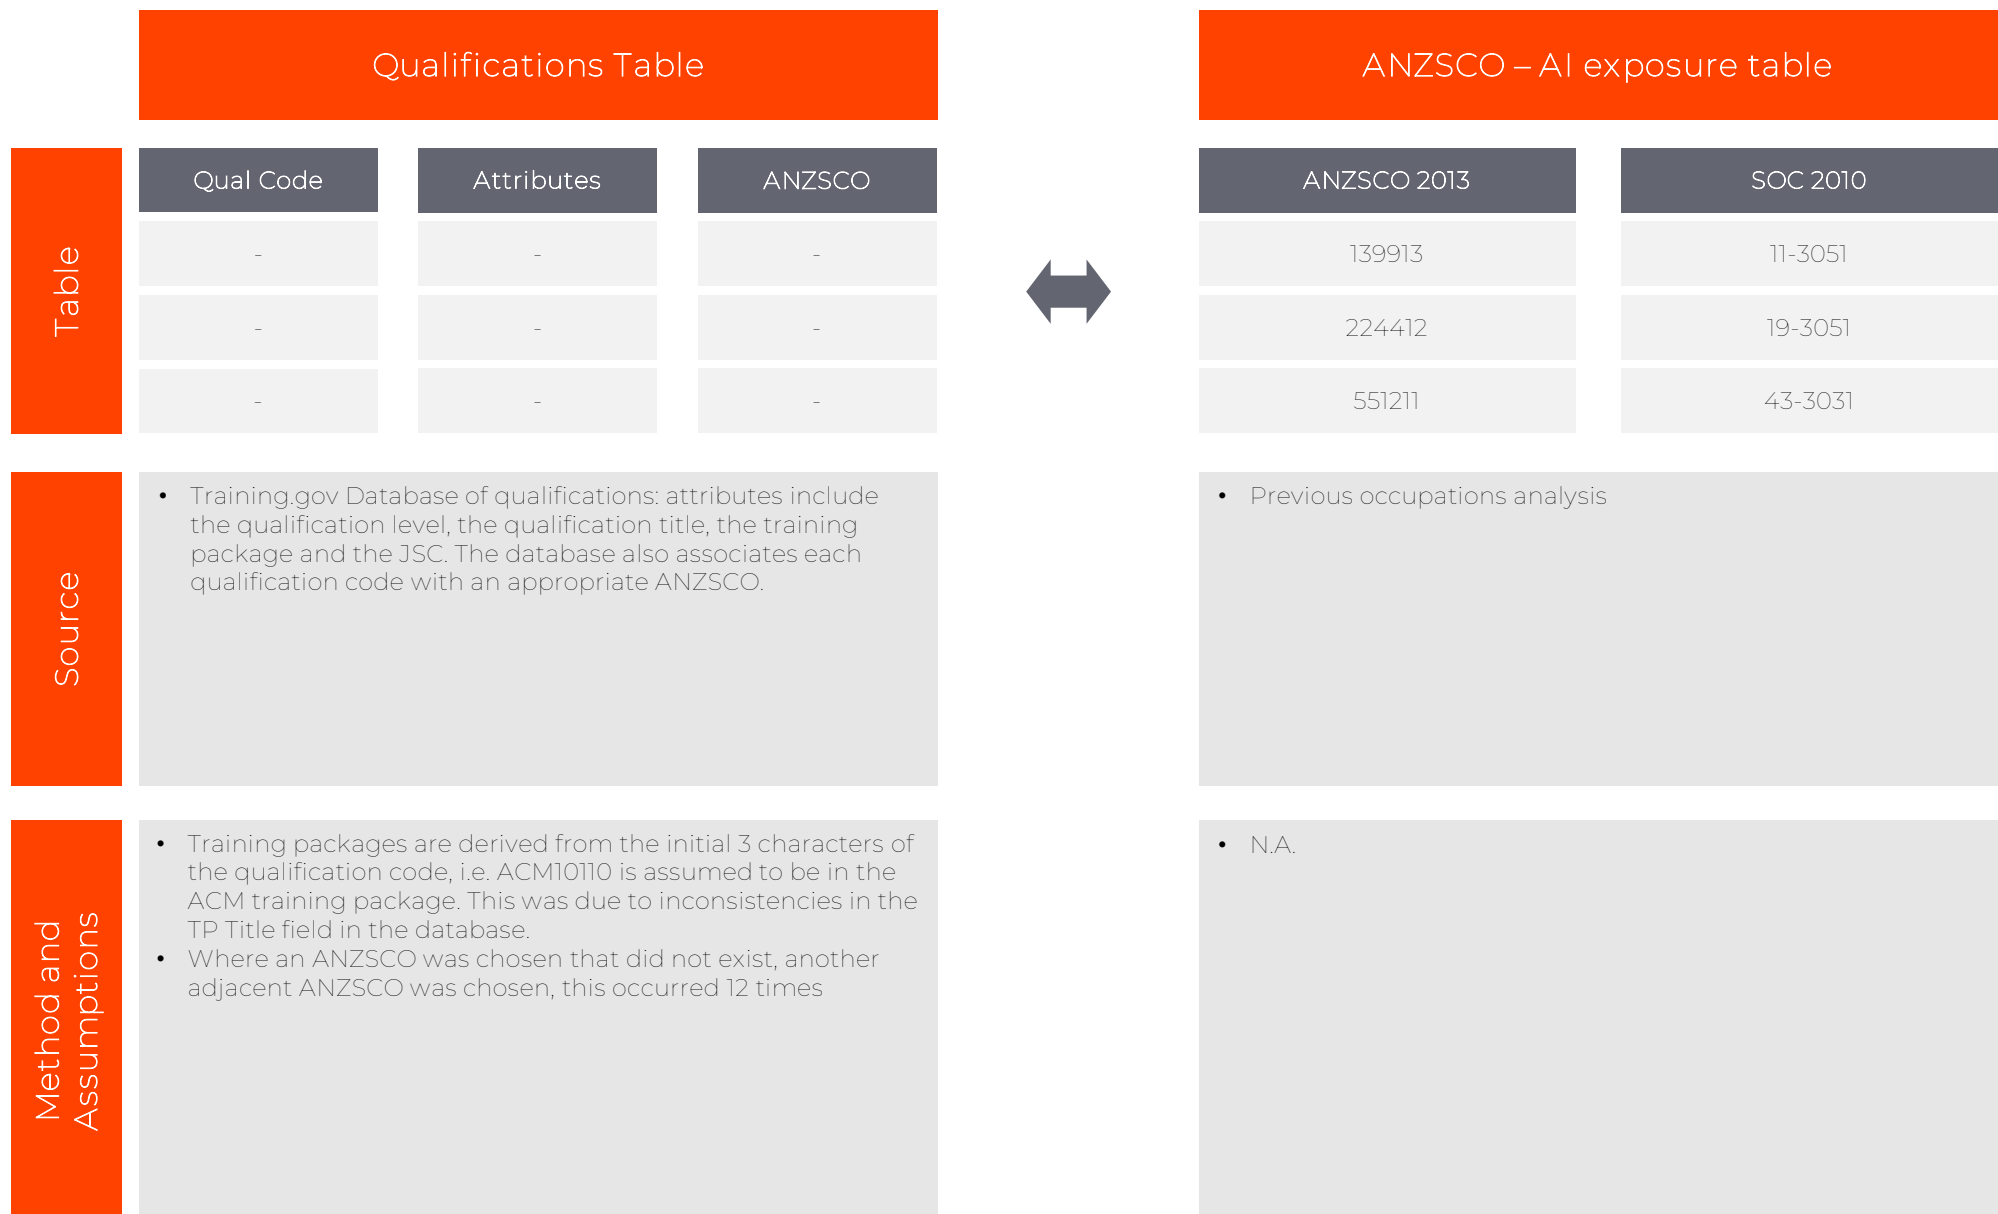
Qualifications Table

ANZSCO – AI exposure table

Table

| Qual Code | Attributes | ANZSCO |
|---|---|---|
| - | - | - |
| - | - | - |
| - | - | - |

| ANZSCO 2013 | SOC 2010 |
|---|---|
| 139913 | 11-3051 |
| 224412 | 19-3051 |
| 551211 | 43-3031 |

Source

• Training.gov Database of qualifications: attributes include the qualification level, the qualification title, the training package and the JSC. The database also associates each qualification code with an appropriate ANZSCO.

• Previous occupations analysis

Method and Assumptions

• Training packages are derived from the initial 3 characters of the qualification code, i.e. ACM10110 is assumed to be in the ACM training package. This was due to inconsistencies in the TP Title field in the database.
• Where an ANZSCO was chosen that did not exist, another adjacent ANZSCO was chosen, this occurred 12 times

• N.A.